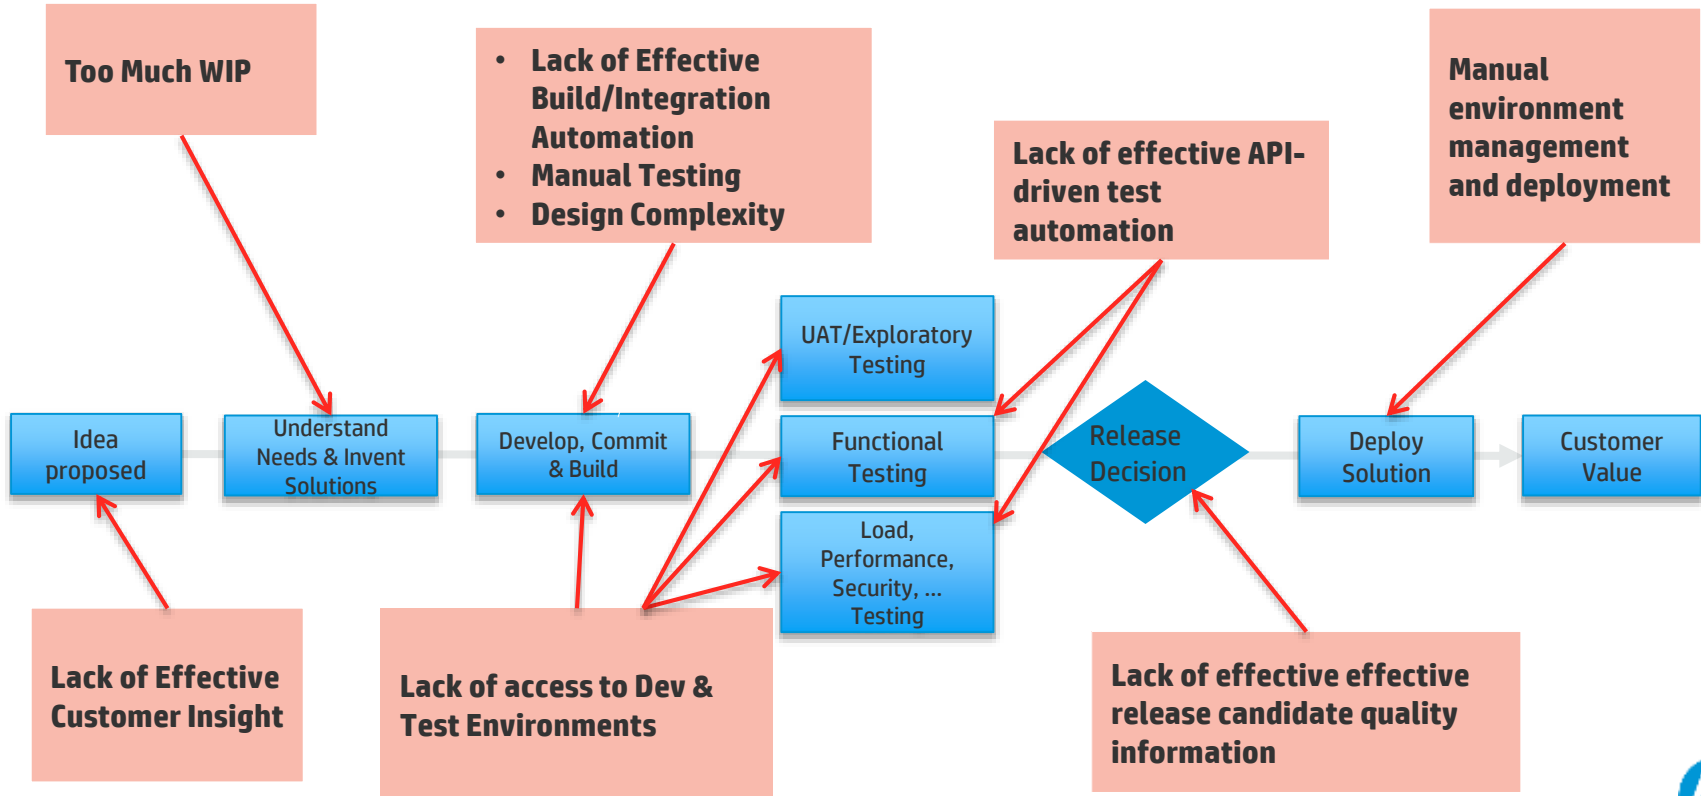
Too Much WIP

- Lack of Effective Build/Integration Automation
- Manual Testing
- Design Complexity

Lack of effective API-driven test automation

Manual environment management and deployment

Idea proposed

Understand Needs & Invent Solutions

Develop, Commit & Build

UAT/Exploratory Testing

Functional Testing

Load, Performance, Security, ... Testing

Release Decision

Deploy Solution

Customer Value

Lack of Effective Customer Insight

Lack of access to Dev & Test Environments

Lack of effective effective release candidate quality information